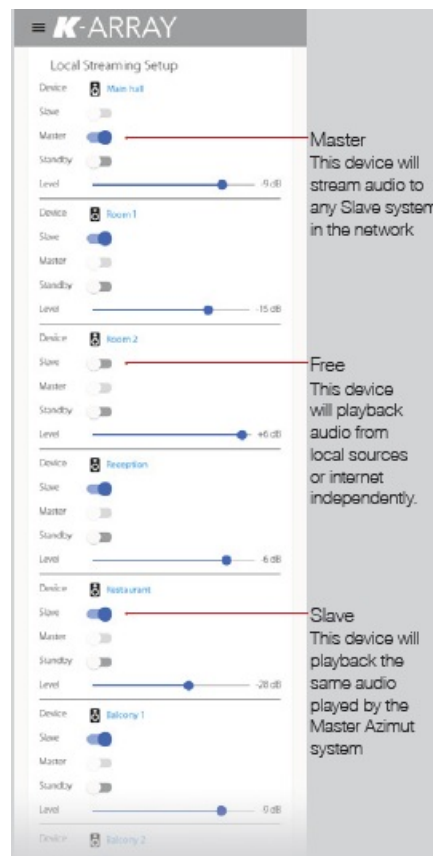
≡ K-ARRAY

Local Streaming Setup

Device Main hall
Slave
Master
Standby
Level -9 dB

Master
This device will stream audio to any Slave system in the network

Device Room 1
Slave
Master
Standby
Level -15 dB

Device Room 2
Slave
Master
Standby
Level +6 dB

Free
This device will playback audio from local sources or internet independently.

Device Reception
Slave
Master
Standby
Level -6 dB

Device Restaurant
Slave
Master
Standby
Level -28 dB

Slave
This device will playback the same audio played by the Master Azimut system

Device Balcony 1
Slave
Master
Standby
Level 0 dB

Device Balcony 2